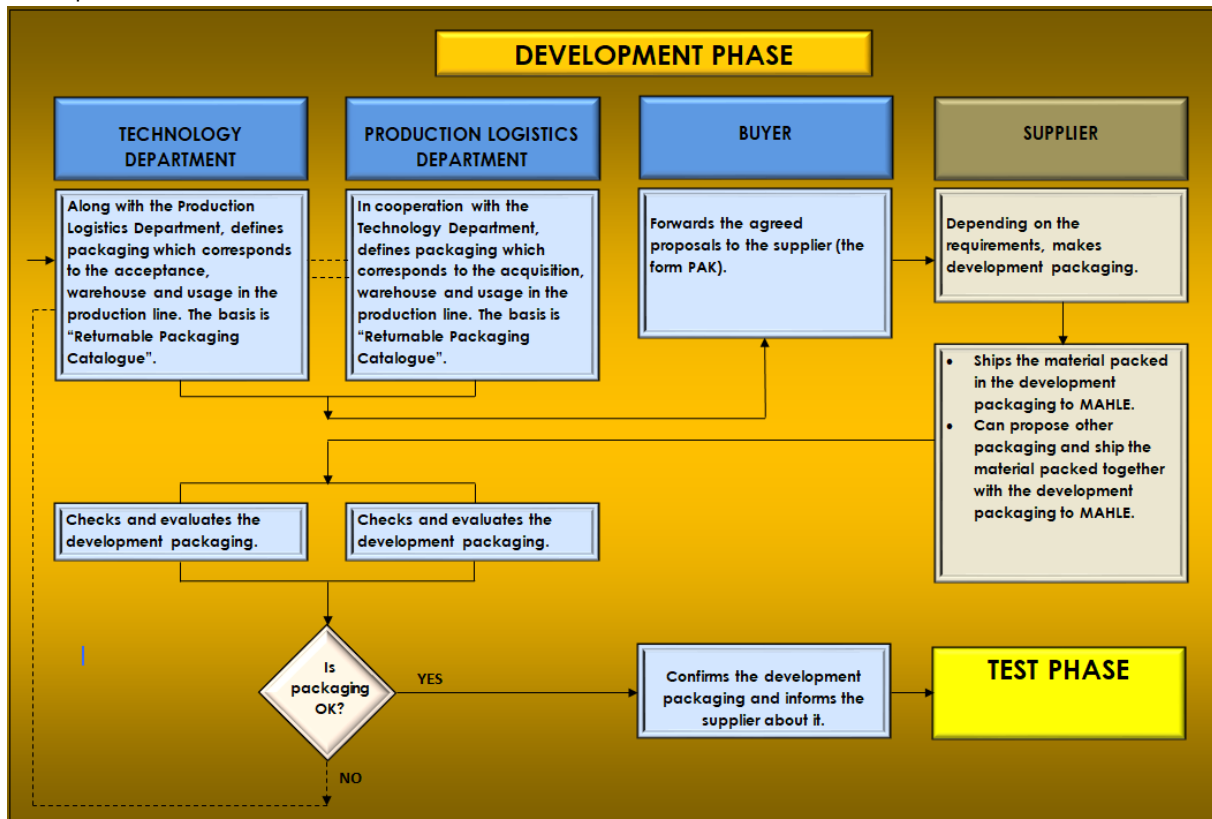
DEVELOPMENT PHASE

TECHNOLOGY DEPARTMENT

PRODUCTION LOGISTICS DEPARTMENT

BUYER

SUPPLIER

Along with the Production Logistics Department, defines packaging which corresponds to the acceptance, warehouse and usage in the production line. The basis is “Returnable Packaging Catalogue”.

In cooperation with the Technology Department, defines packaging which corresponds to the acquisition, warehouse and usage in the production line. The basis is “Returnable Packaging Catalogue”.

Forwards the agreed proposals to the supplier (the form PAK).

Depending on the requirements, makes development packaging.

- Ships the material packed in the development packaging to MAHLE.
- Can propose other packaging and ship the material packed together with the development packaging to MAHLE.

Checks and evaluates the development packaging.

Checks and evaluates the development packaging.

Is packaging OK?

YES

NO

Confirms the development packaging and informs the supplier about it.

TEST PHASE